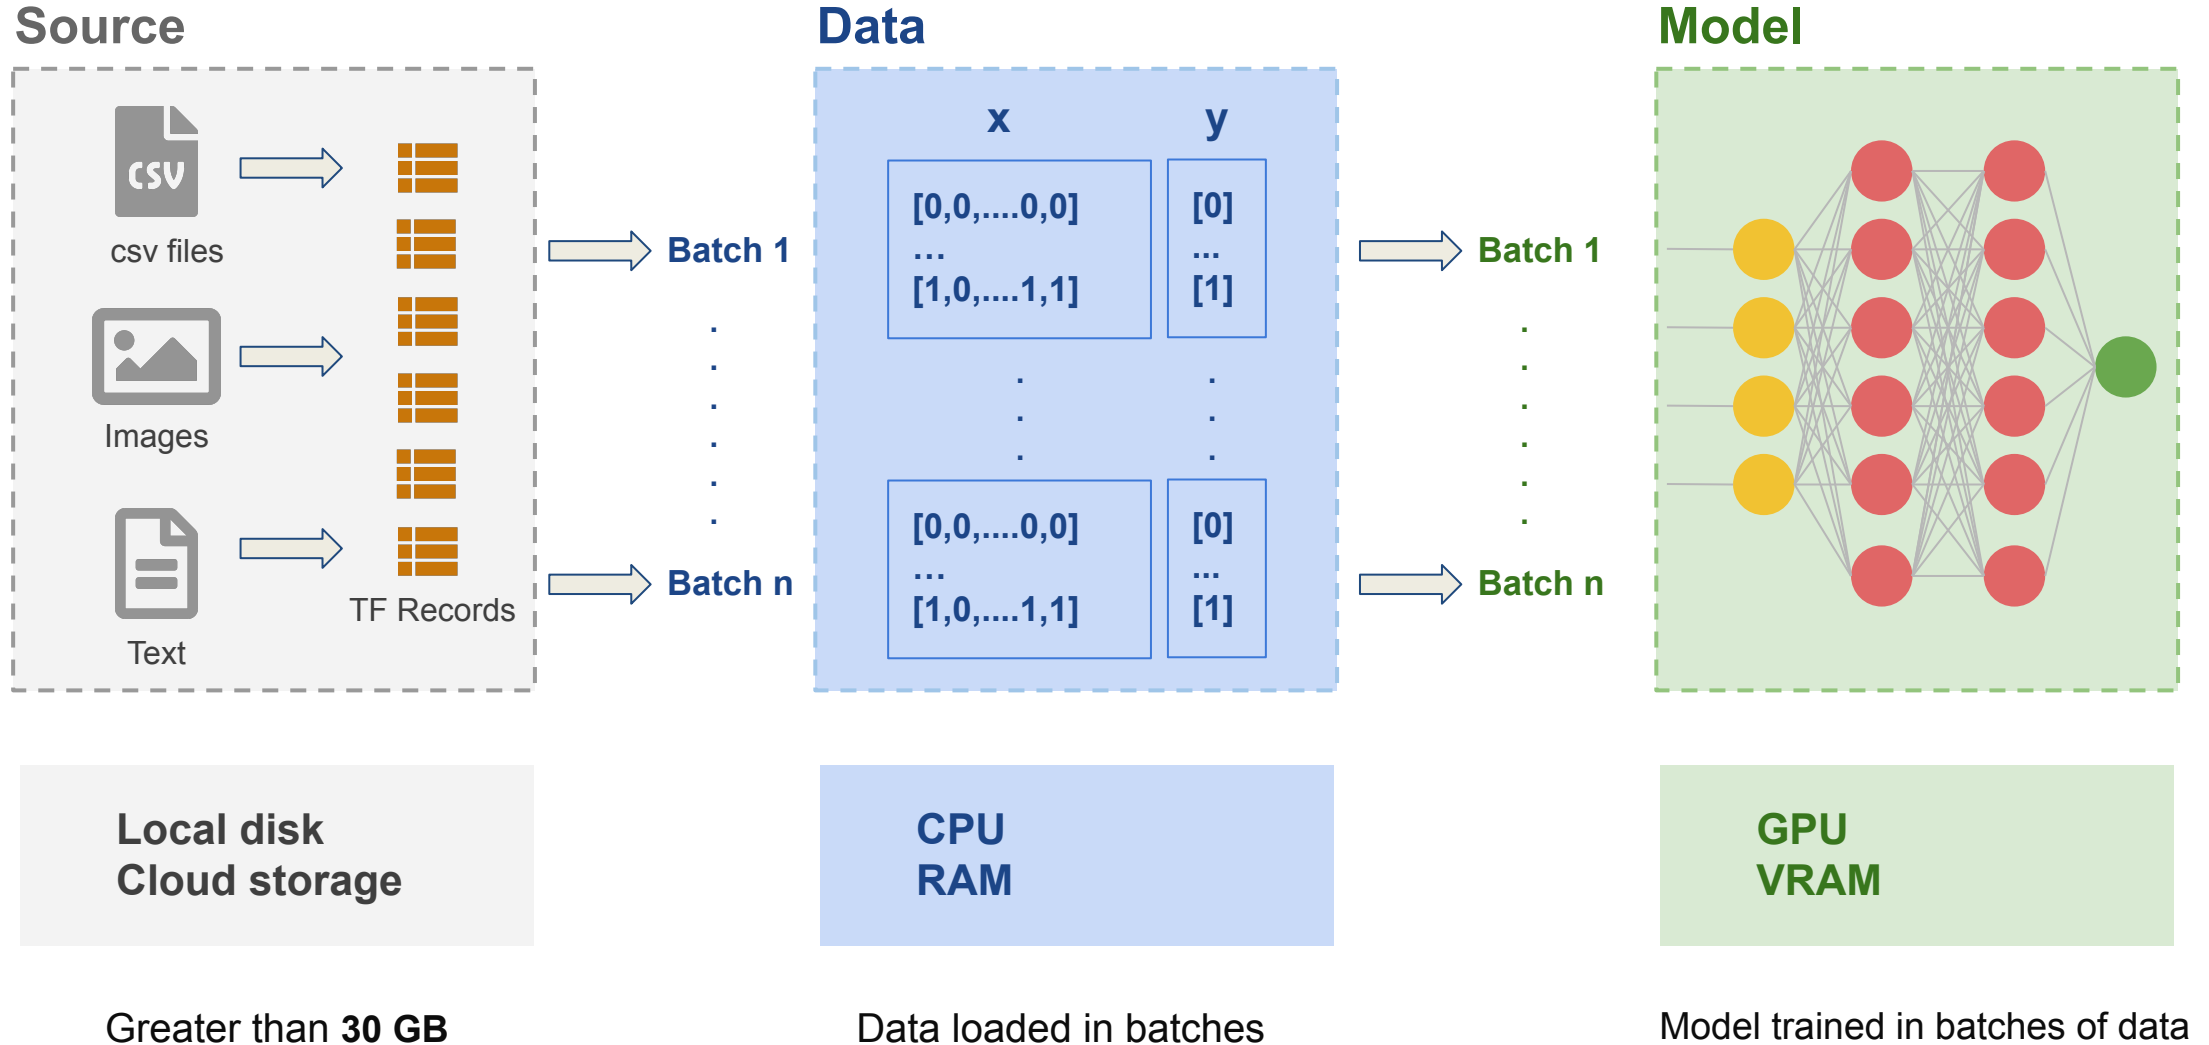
Source

CSV
csv files

Images

Text

TF Records

Batch 1
.
.
.
.
.
.
Batch n

Data

x y

[0,0,....0,0]
...
[1,0,....1,1]

[0]
...
[1]

.
.
.

[0,0,....0,0]
...
[1,0,....1,1]

[0]
...
[1]

Batch 1
.
.
.
.
.
.
Batch n

Model

Local disk
Cloud storage

CPU
RAM

GPU
VRAM

Greater than **30 GB**

Data loaded in batches

Model trained in batches of data